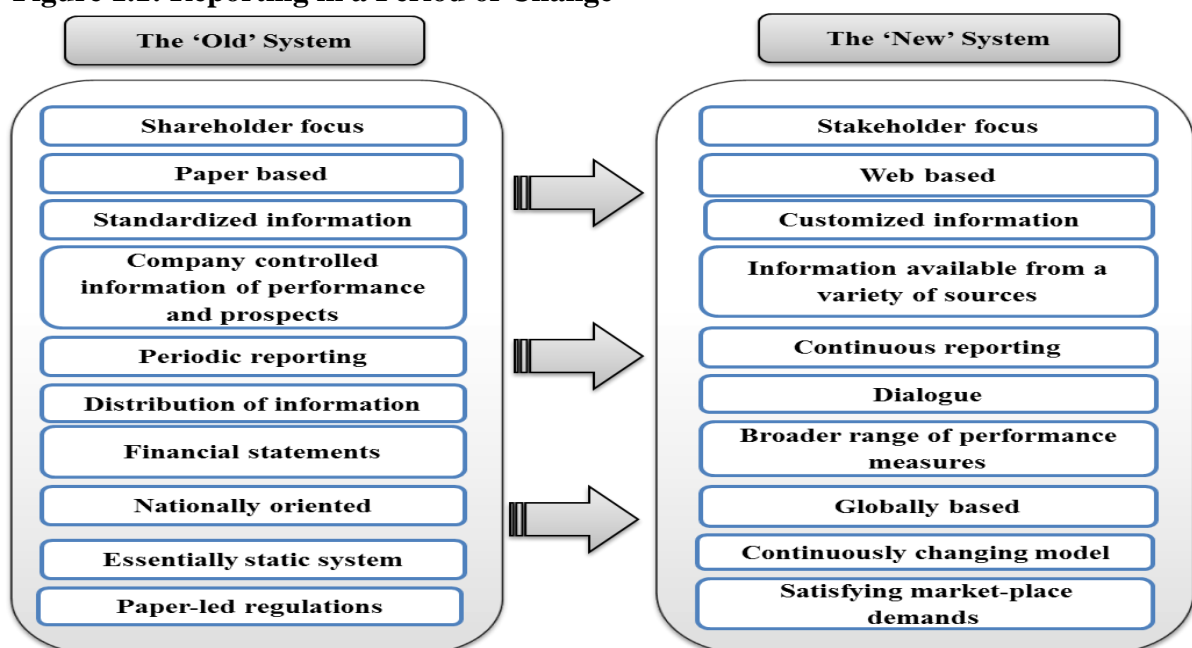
Figure 1.1: Reporting in a Period of Change

The 'Old' System

Shareholder focus

Paper based

Standardized information

Company controlled information of performance and prospects

Periodic reporting

Distribution of information

Financial statements

Nationally oriented

Essentially static system

Paper-led regulations

The 'New' System

Stakeholder focus

Web based

Customized information

Information available from a variety of sources

Continuous reporting

Dialogue

Broader range of performance measures

Globally based

Continuously changing model

Satisfying market-place demands